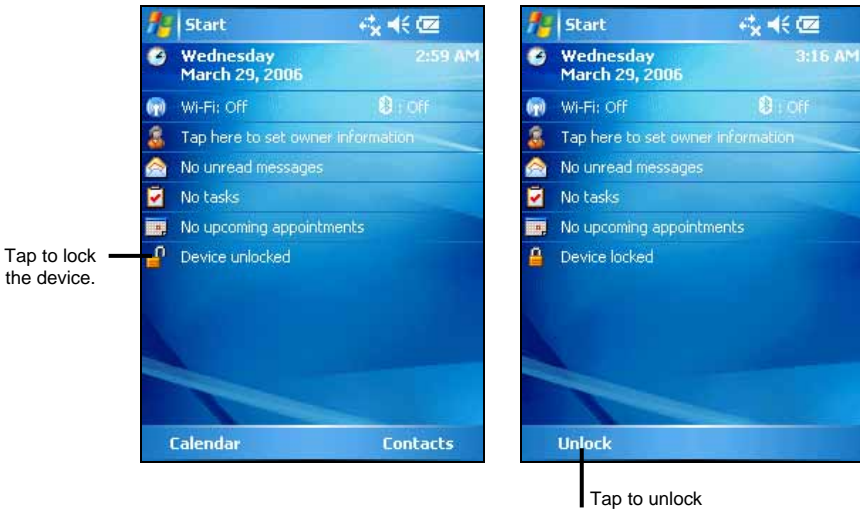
Tap to lock the device.

Start

Wednesday
March 29, 2006
2:59 AM

Wi-Fi: Off
: Off

Tap here to set owner information

No unread messages

No tasks

No upcoming appointments

Device unlocked

Calendar
Contacts

Start

Wednesday
March 29, 2006
3:16 AM

Wi-Fi: Off
: Off

Tap here to set owner information

No unread messages

No tasks

No upcoming appointments

Device locked

Unlock

Tap to unlock